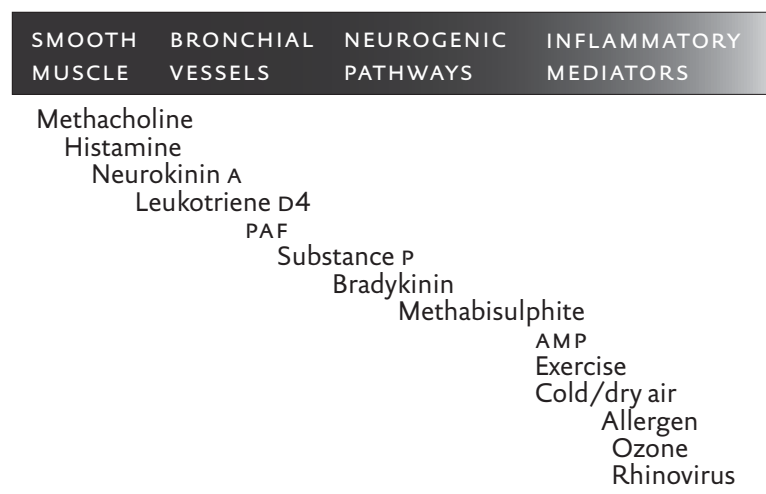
| SMOOTH MUSCLE | BRONCHIAL VESSELS | NEUROGENIC PATHWAYS | INFLAMMATORY MEDIATORS |
|---|---|---|---|

Methacholine
Histamine
Neurokinin A
Leukotriene D4
PAF
Substance P
Bradykinin
Methabisulphite
AMP
Exercise
Cold/dry air
Allergen
Ozone
Rhinovirus